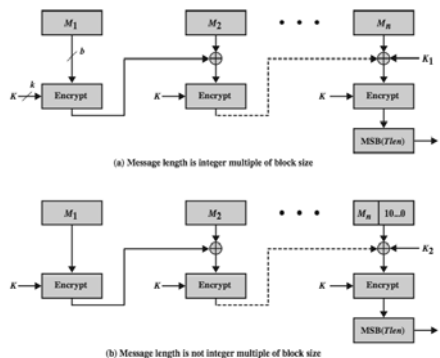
$M_1$

$b$

$k$

$K$

Encrypt

$M_2$

$K$

Encrypt

• • •

$M_n$

$K_1$

$K$

Encrypt

MSB($Tlen$)

(a) Message length is integer multiple of block size

$M_1$

$K$

Encrypt

$M_2$

$K$

Encrypt

• • •

$M_n$

10...0

$K_2$

$K$

Encrypt

MSB($Tlen$)

(b) Message length is not integer multiple of block size